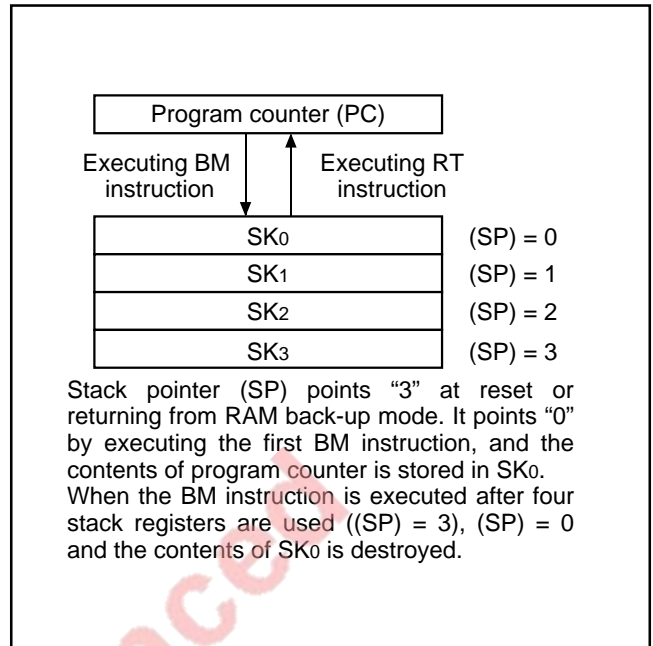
Program counter (PC)

Executing BM instruction

Executing RT instruction

| | |
|---|---|
| $SK_0$ | (SP) = 0 |
| $SK_1$ | (SP) = 1 |
| $SK_2$ | (SP) = 2 |
| $SK_3$ | (SP) = 3 |

Stack pointer (SP) points “3” at reset or returning from RAM back-up mode. It points “0” by executing the first BM instruction, and the contents of program counter is stored in $SK_0$. When the BM instruction is executed after four stack registers are used ((SP) = 3), (SP) = 0 and the contents of $SK_0$ is destroyed.

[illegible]